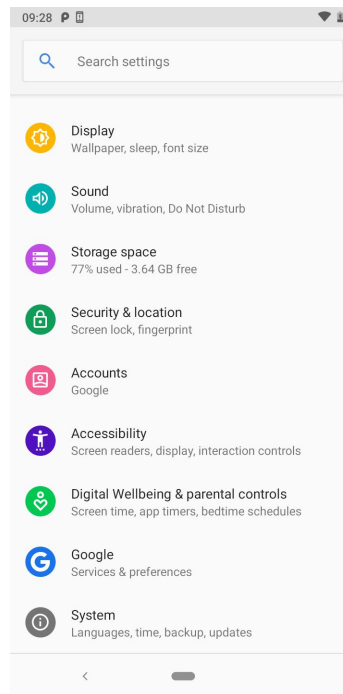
09:28

Search settings

Display
Wallpaper, sleep, font size

Sound
Volume, vibration, Do Not Disturb

Storage space
77% used - 3.64 GB free

Security & location
Screen lock, fingerprint

Accounts
Google

Accessibility
Screen readers, display, interaction controls

Digital Wellbeing & parental controls
Screen time, app timers, bedtime schedules

Google
Services & preferences

System
Languages, time, backup, updates